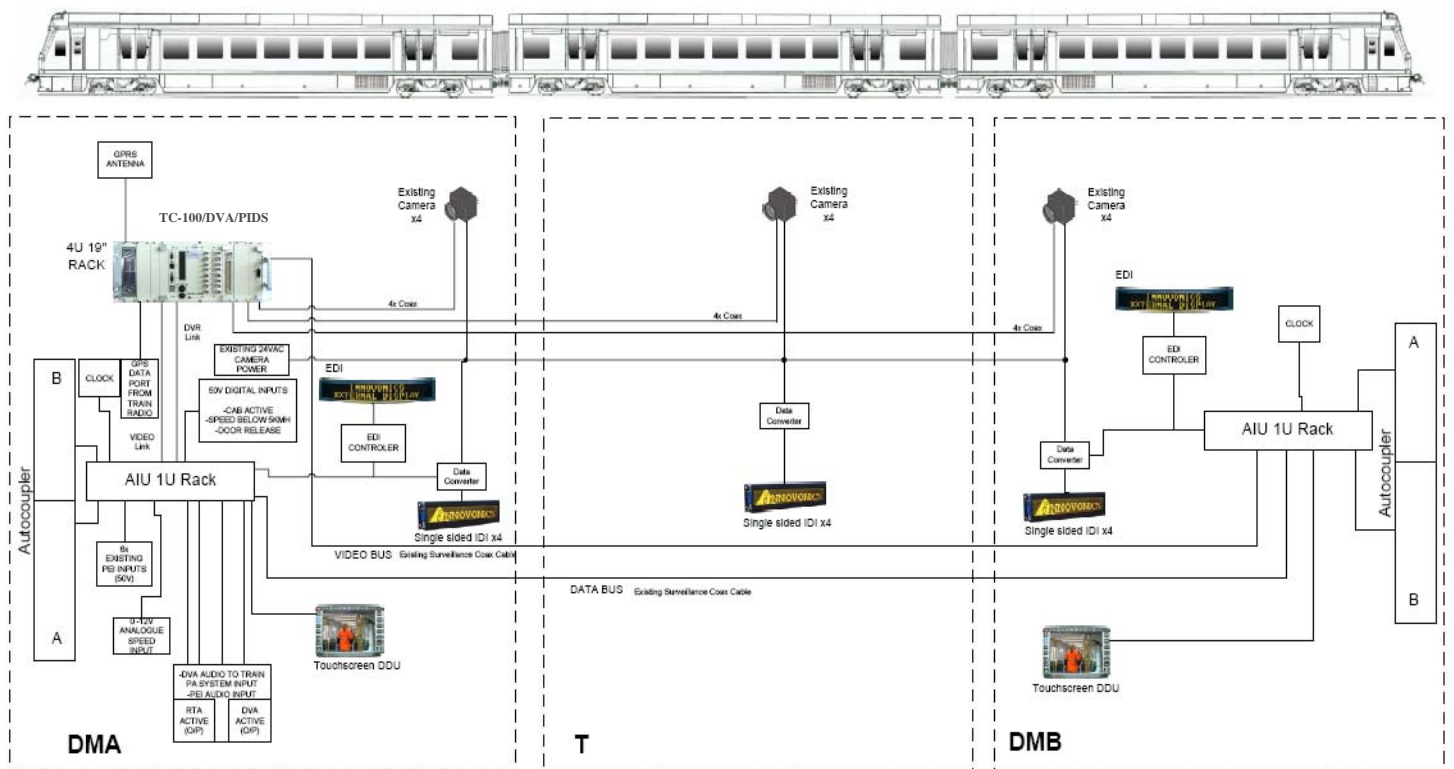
GPRS ANTENNA

TC-100/DVA/PIDS

4U 19" RACK

Existing Camera x4

Existing Camera x4

Existing Camera x4

4x Coax

4x Coax

4x Coax

DVR Link

EXISTING 24VAC CAMERA POWER

EDI

EDI

B

CLOCK

GPS DATA PORT FROM TRAIN RADIO

50V DIGITAL INPUTS
-CAB ACTIVE
-SPEED BELOW 5KMH
-DOOR RELEASE

VIDEO Link

EDI CONTROLER

Data Converter

AIU 1U Rack

Autocoupler

6x EXISTING PEI INPUTS (50V)

Single sided IDI x4

VIDEO BUS Existing Surveillance Coax Cable

0 -12V ANALOGUE SPEED INPUT

A

Touchscreen DDU

-DVA AUDIO TO TRAIN PA SYSTEM INPUT
-PEI AUDIO INPUT

RTA ACTIVE (O/P)

DVA ACTIVE (O/P)

DMA

Data Converter

Single sided IDI x4

DATA BUS Existing Surveillance Coax Cable

T

CLOCK

A

EDI CONTROLER

AIU 1U Rack

Data Converter

Single sided IDI x4

Autocoupler

B

Touchscreen DDU

DMB